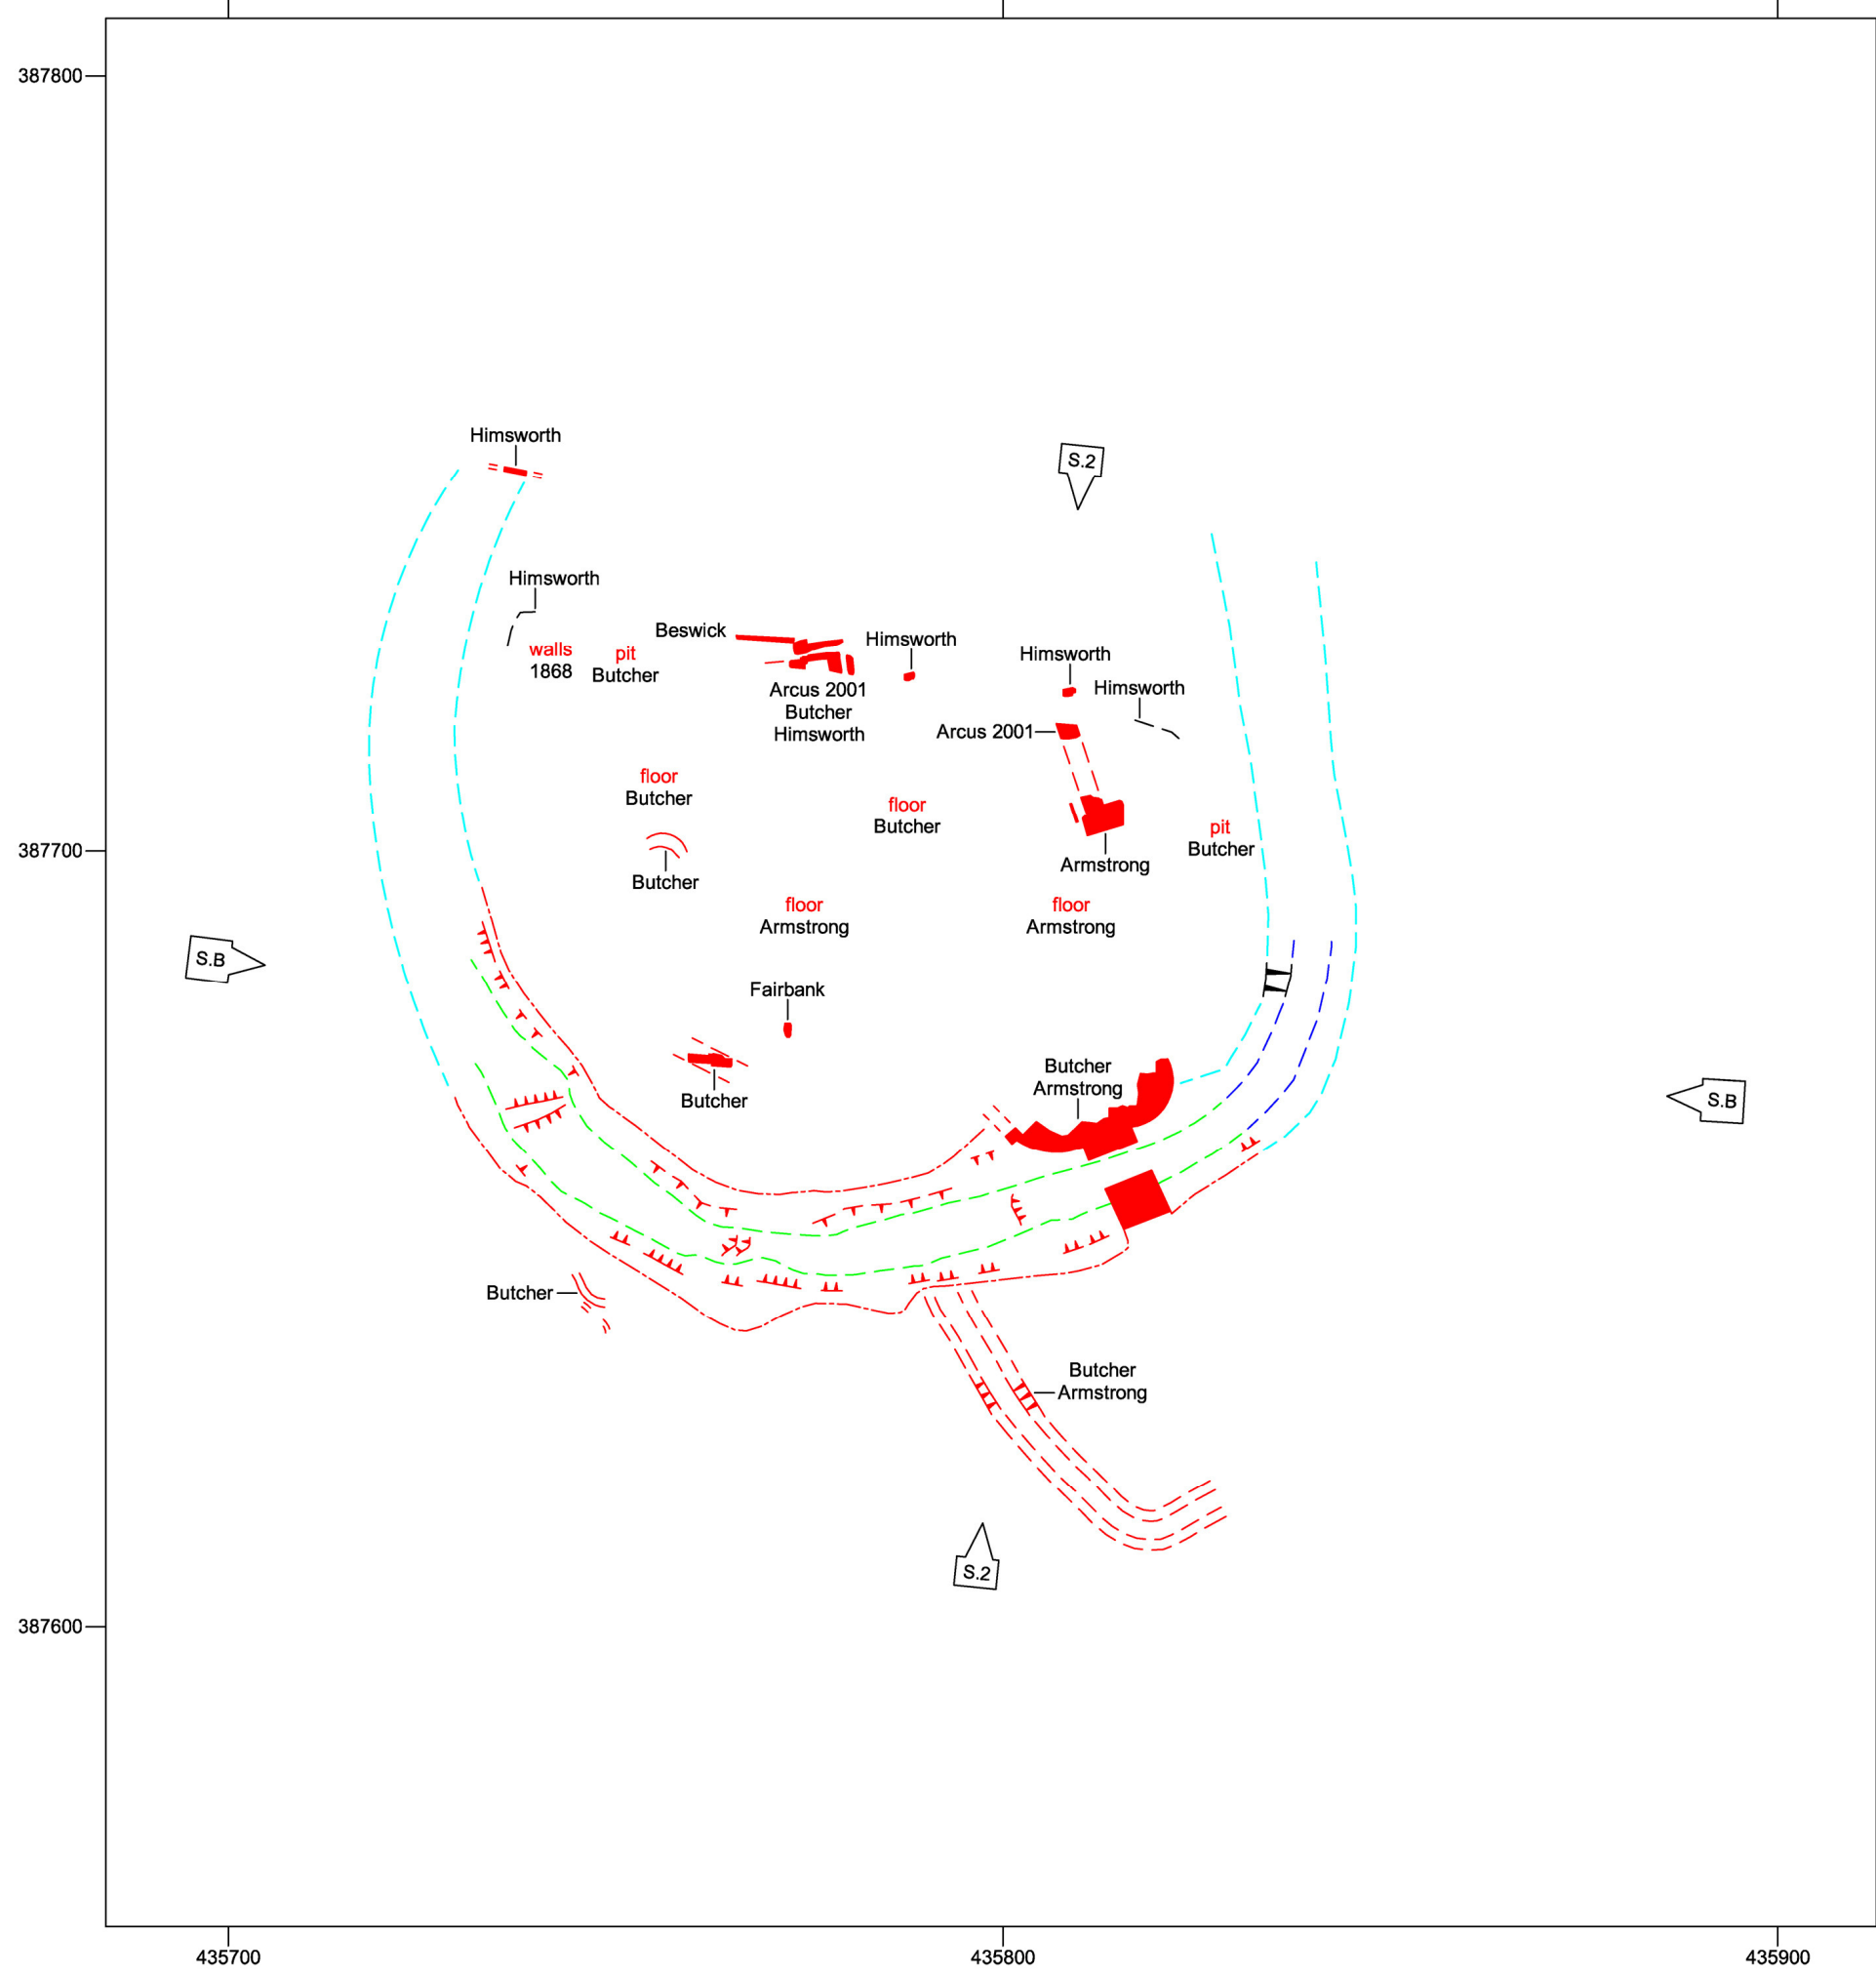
387800

Himsworth

S.2

Himsworth

walls
1868

pit
Butcher

Beswick

Himsworth

Arcus 2001
Butcher
Himsworth

Himsworth

Himsworth

Arcus 2001

floor
Butcher

floor
Butcher

pit
Butcher

Armstrong

387700

Butcher

floor
Armstrong

floor
Armstrong

S.B

Fairbank

Butcher
Armstrong

Butcher

S.B

Butcher

Butcher
Armstrong

S.2

387600

435700

435800

435900